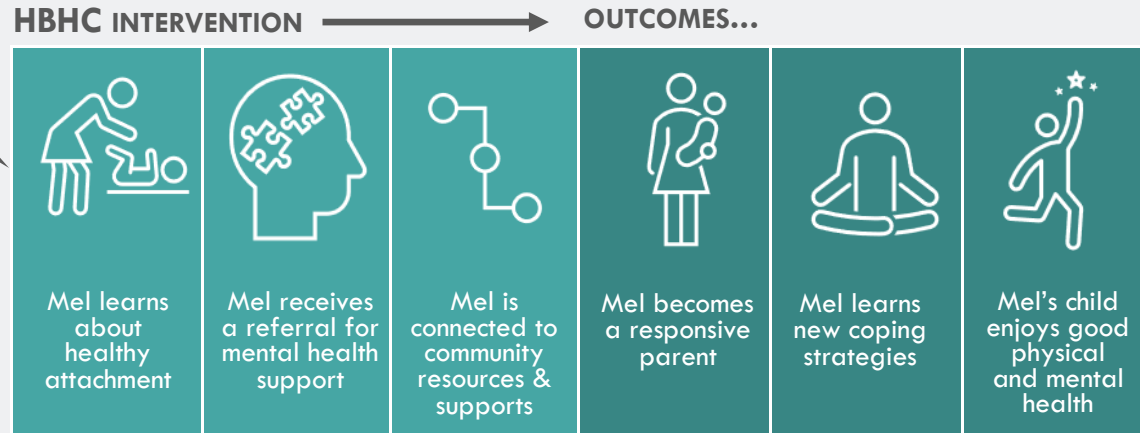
HBHC INTERVENTION

OUTCOMES…

Mel learns about healthy attachment

Mel receives a referral for mental health support

Mel is connected to community resources & supports

Mel becomes a responsive parent

Mel learns new coping strategies

Mel's child enjoys good physical and mental health